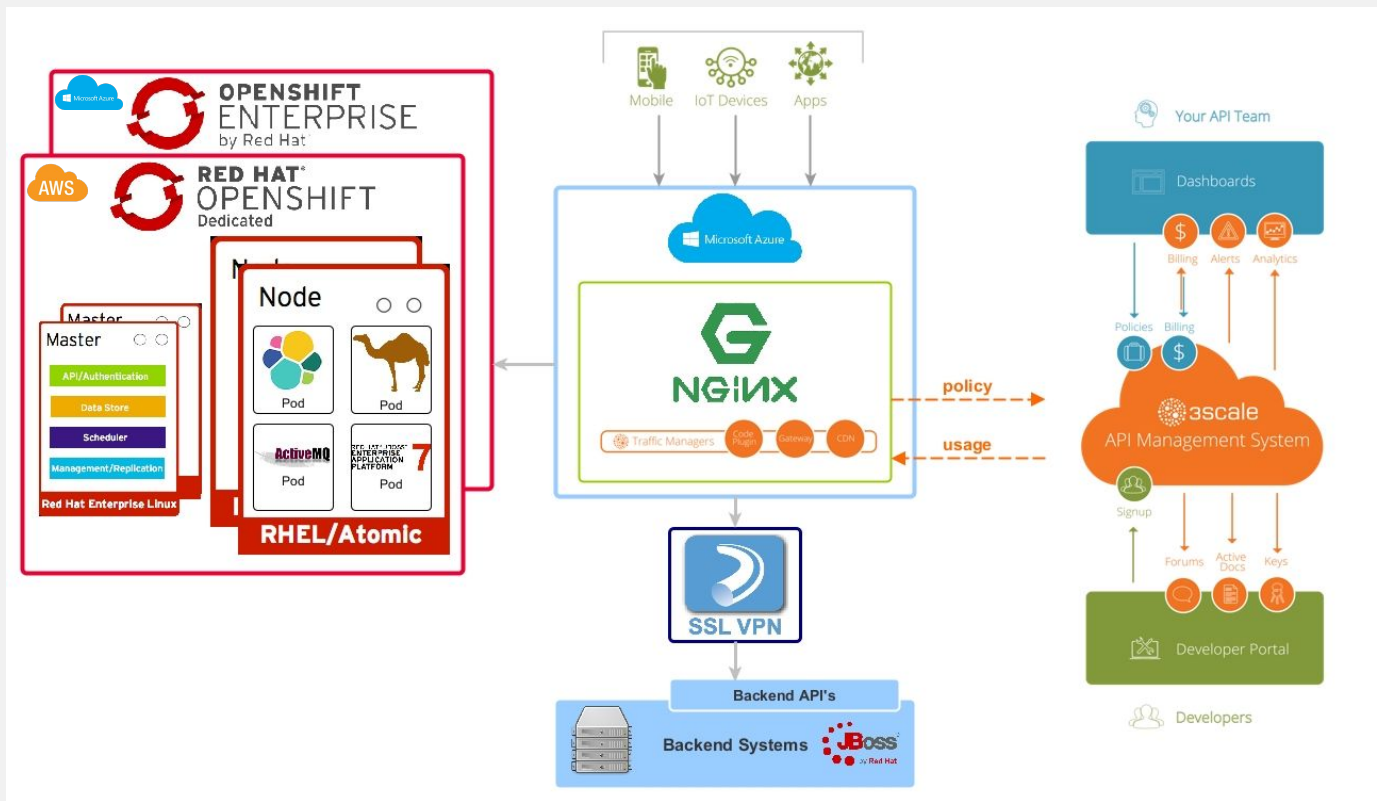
Microsoft Azure

OPENSHIFT ENTERPRISE by Red Hat

AWS

RED HAT® OPENSHIFT Dedicated

Master

Master

API/Authentication

Data Store

Scheduler

Management/Replication

Red Hat Enterprise Linux

Node

Node

Pod

Pod

ActiveMQ

Pod

RED HAT® JBOSS® ENTERPRISE APPLICATION PLATFORM 7

Pod

RHEL/Atomic

Mobile

IoT Devices

Apps

Microsoft Azure

NGINX

Traffic Managers

Code Plugin

Gateway

CDN

policy

usage

SSL VPN

Backend API's

Backend Systems

JBoss by Red Hat

Your API Team

Dashboards

Billing

Alerts

Analytics

Policies

Billing

3scale

API Management System

Signup

Forums

Active Docs

Keys

Developer Portal

Developers